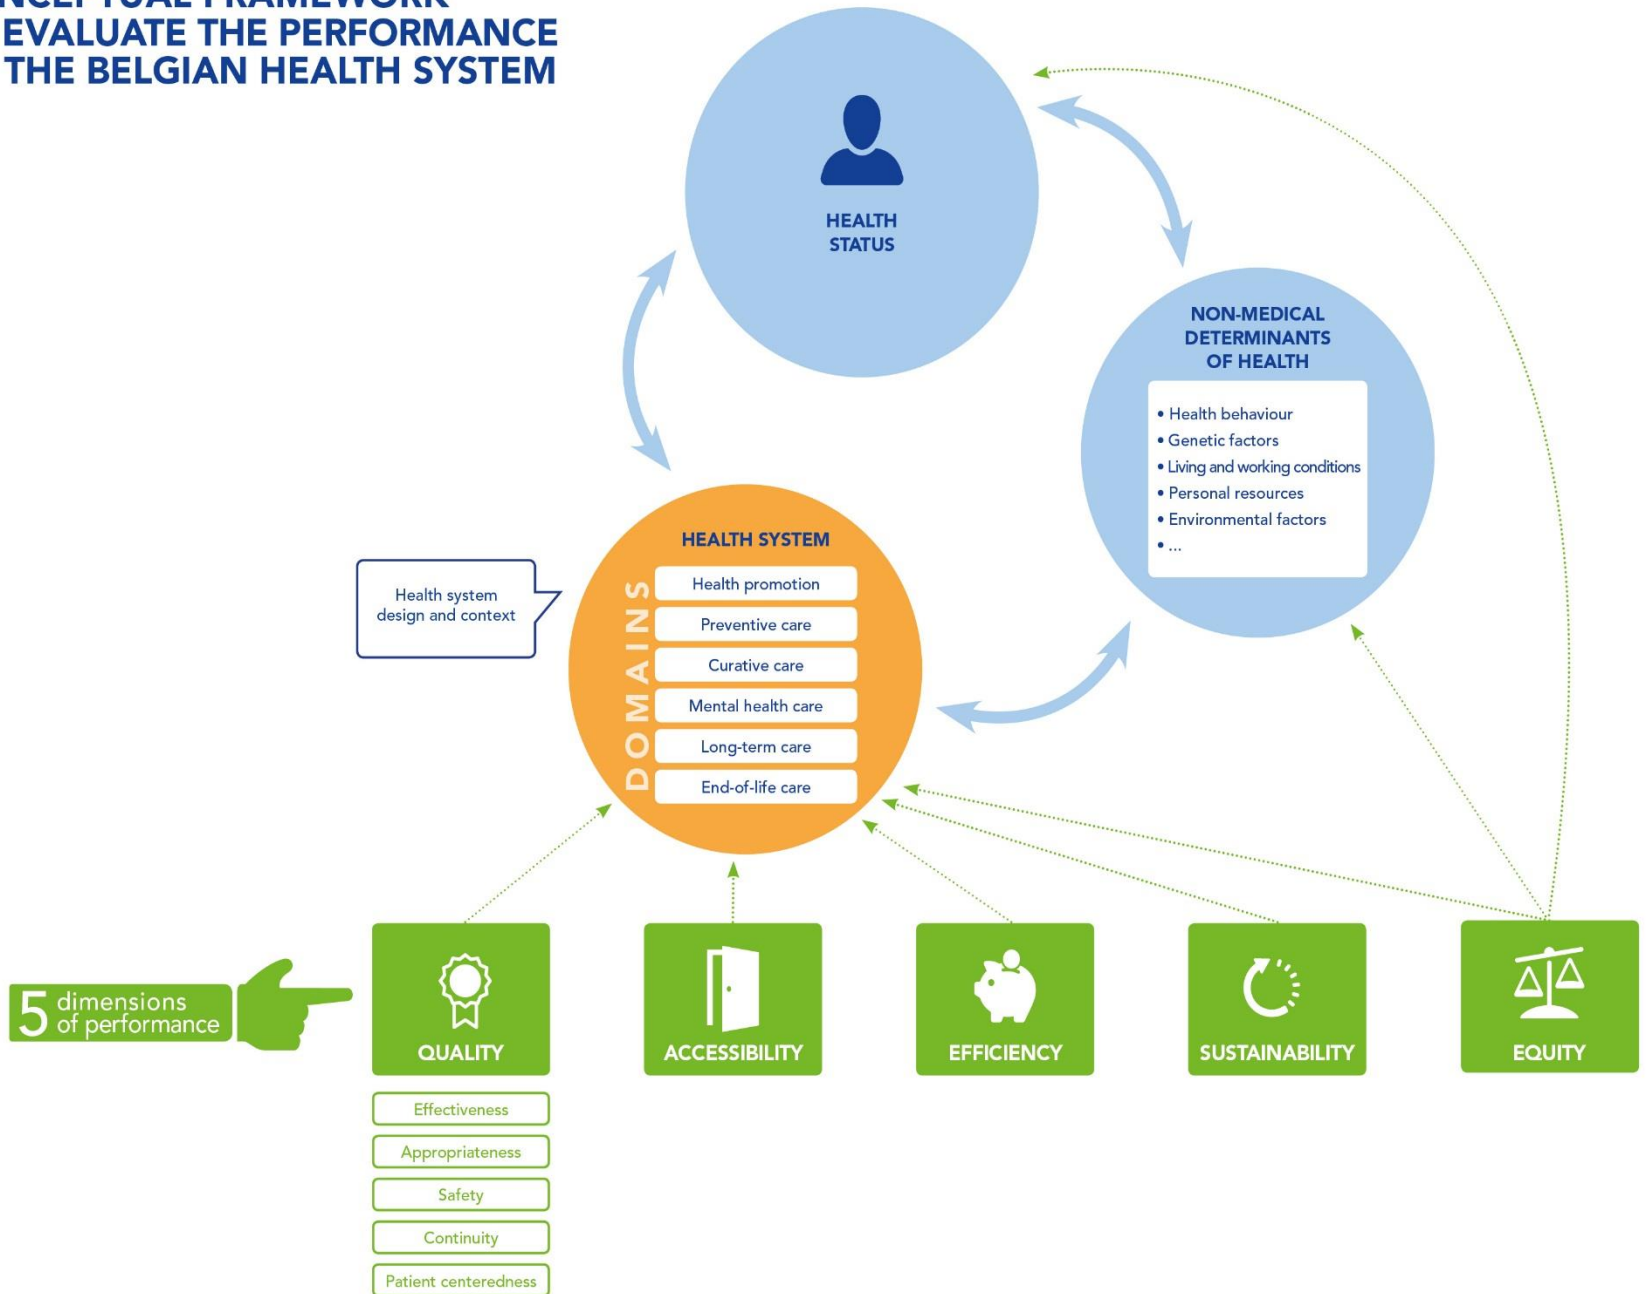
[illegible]NCEPTUAL FRAMEWORK
EVALUATE THE PERFORMANCE
THE BELGIAN HEALTH SYSTEM

HEALTH STATUS

NON-MEDICAL DETERMINANTS OF HEALTH

• Health behaviour
• Genetic factors
• Living and working conditions
• Personal resources
• Environmental factors
• ...

Health system design and context

HEALTH SYSTEM

DOMAINS

Health promotion
Preventive care
Curative care
Mental health care
Long-term care
End-of-life care

5 dimensions of performance

QUALITY

ACCESSIBILITY

EFFICIENCY

SUSTAINABILITY

EQUITY

Effectiveness
Appropriateness
Safety
Continuity
Patient centeredness